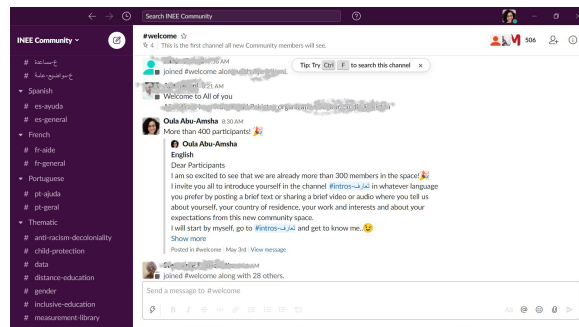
Search INEE Community

INEE Community

# ع-مساعدة
# ع-مواضيع-عامة
Spanish
# es-ayuda
# es-general
French
# fr-aide
# fr-general
Portuguese
# pt-ajuda
# pt-geral
Thematic
# anti-racism-decoloniality
# child-protection
# data
# distance-education
# gender
# inclusive-education
# measurement-library

#welcome
4 | This is the first channel all new Community members will see.
506

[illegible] 8:30 AM
joined #welcome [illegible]
Tip: Try Ctrl F to search this channel ×

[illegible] 8:21 AM
Welcome to All of you
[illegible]

Oula Abu-Amsha 8:30 AM
More than 400 participants! 🎉

Oula Abu-Amsha
English
Dear Participants
I am so excited to see that we are already more than 300 members in the space!🎉
I invite you all to introduce yourself in the channel #intros-تعارف in whatever language you prefer by posting a brief text or sharing a brief video or audio where you tell us about yourself, your country of residence, your work and interests and about your expectations from this new community space.
I will start by myself, go to #intros-تعارف and get to know me..😉
Show more
Posted in #welcome | May 3rd | View message

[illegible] AM
joined #welcome along with 28 others.

Send a message to #welcome
Aa @ ☺ 0 ▷